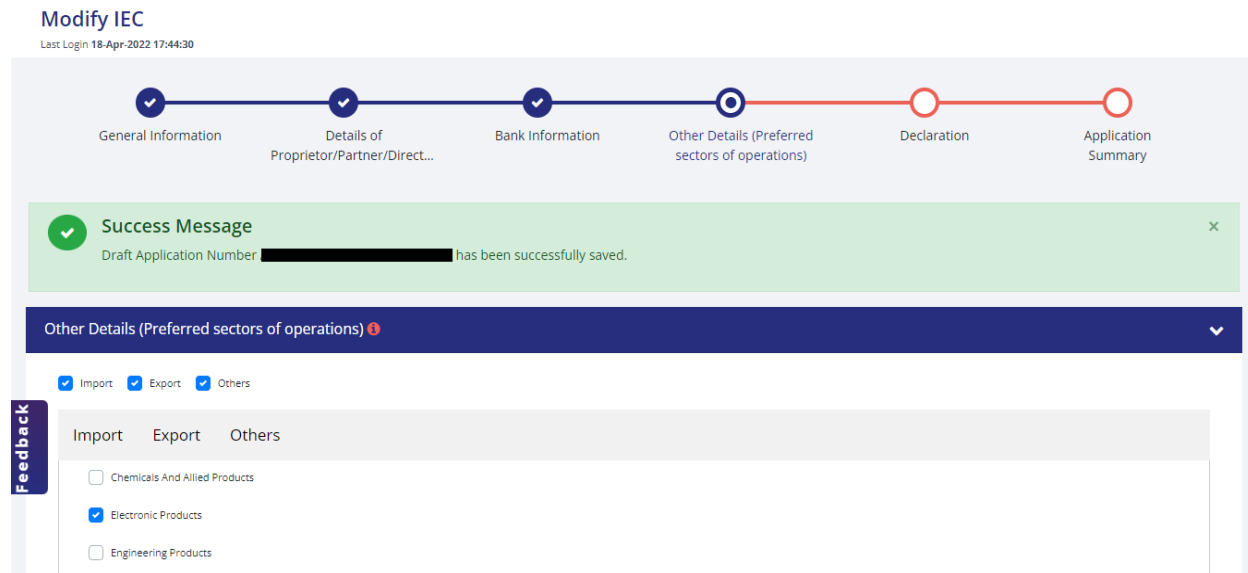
Modify IEC
Last Login 18-Apr-2022 17:44:30

General Information
Details of Proprietor/Partner/Direct...
Bank Information
Other Details (Preferred sectors of operations)
Declaration
Application Summary

Success Message
Draft Application Number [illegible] has been successfully saved.
×

Other Details (Preferred sectors of operations)

Import Export Others

Feedback

Import Export Others

Chemicals And Allied Products
Electronic Products
Engineering Products